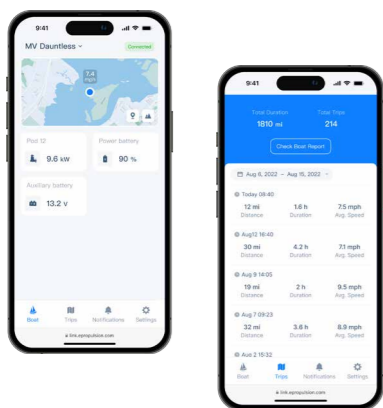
9:41

MV Dauntless

Connected

7.4 mph

Pod 12

9.6 kW

Power battery

90 %

Auxiliary battery

13.2 v

Boat

Trips

Notifications

Settings

link.epropulsion.com

9:41

Total Duration

1810 mi

Total Trips

214

Check Boat Report

Aug 6, 2022 → Aug 15, 2022

Today 08:40

12 mi
Distance

1.6 h
Duration

7.5 mph
Avg. Speed

Aug12 16:40

30 mi
Distance

4.2 h
Duration

7.1 mph
Avg. Speed

Aug 9 14:05

19 mi
Distance

2 h
Duration

9.5 mph
Avg. Speed

Aug 7 09:23

32 mi
Distance

3.8 h
Duration

8.9 mph
Avg. Speed

Aug 2 15:32

Boat

Trips

Notifications

Settings

link.epropulsion.com